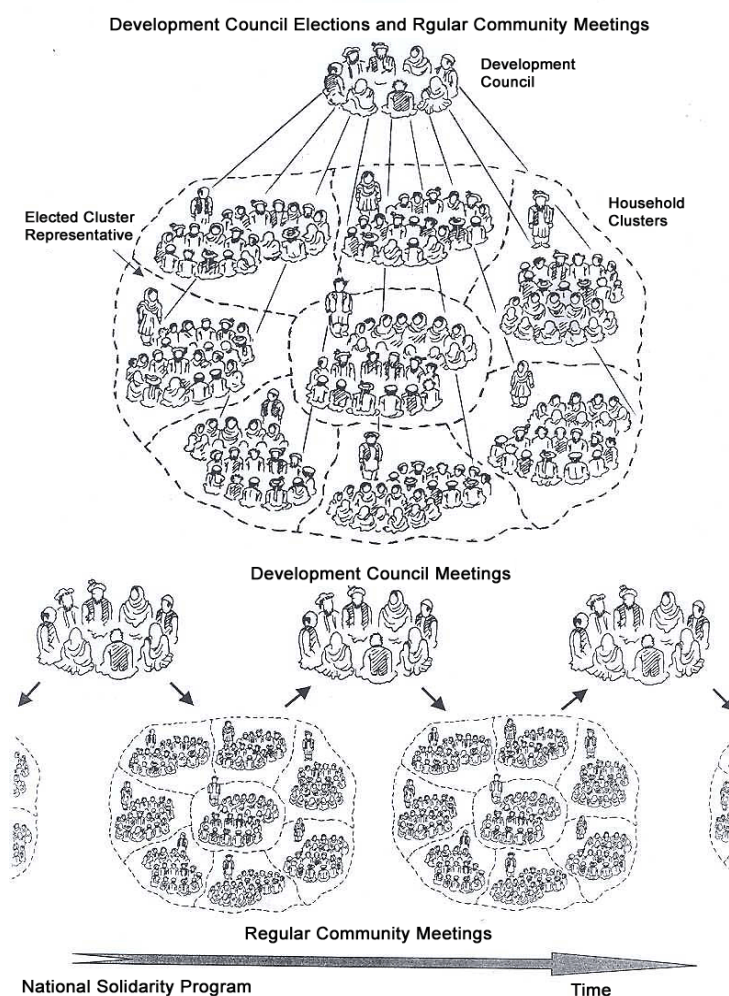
Development Council Elections and Rgular Community Meetings

Development Council

Elected Cluster Representative

Household Clusters

Development Council Meetings

Regular Community Meetings

National Solidarity Program

Time